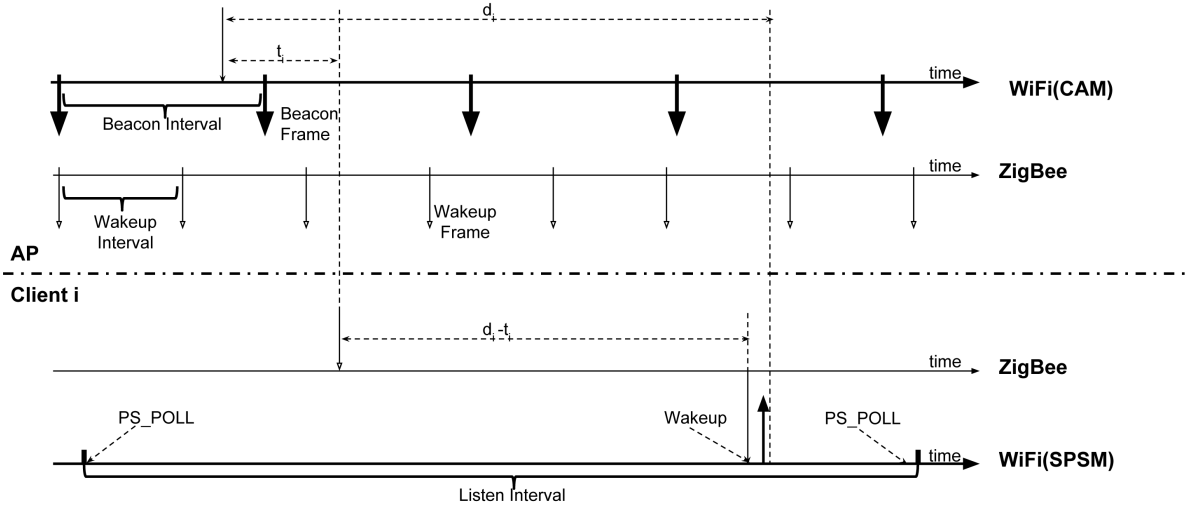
$d_i$

$t_i$

time

WiFi(CAM)

Beacon Interval

Beacon Frame

time

ZigBee

Wakeup Interval

Wakeup Frame

AP

Client i

$d_i - t_i$

time

ZigBee

PS_POLL

Wakeup

PS_POLL

time

WiFi(SPSM)

Listen Interval